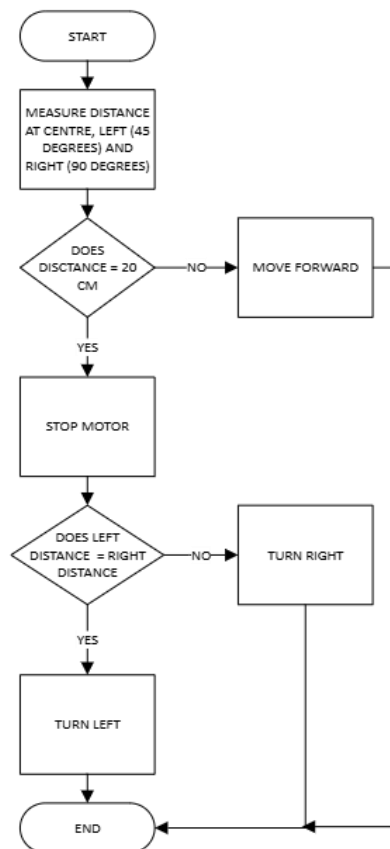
START

MEASURE DISTANCE AT CENTRE, LEFT (45 DEGREES) AND RIGHT (90 DEGREES)

DOES DISCTANCE = 20 CM

NO

MOVE FORWARD

YES

STOP MOTOR

DOES LEFT DISTANCE = RIGHT DISTANCE

NO

TURN RIGHT

YES

TURN LEFT

END